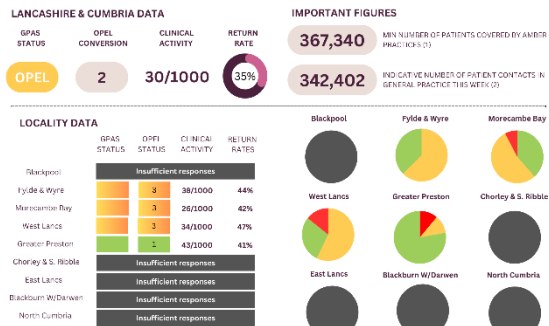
LANCASHIRE & CUMBRIA DATA

| GPAS STATUS | OPEL CONVERSION | CLINICAL ACTIVITY | RETURN RATE |
|---|---|---|---|
| OPEL | 2 | 30/1000 | 35% |

IMPORTANT FIGURES

367,340 MIN NUMBER OF PATIENTS COVERED BY AMBER PRACTICES (1)

342,402 INDICATIVE NUMBER OF PATIENT CONTACTS IN GENERAL PRACTICE THIS WEEK (2)

LOCALITY DATA

| | GPAS STATUS | OPEL STATUS | CLINICAL ACTIVITY | RETURN RATES |
|---|---|---|---|---|
| Blackpool | Insufficient responses | | | |
| Fylde & Wyre | | 3 | 38/1000 | 44% |
| Morecambe Bay | | 3 | 26/1000 | 42% |
| West Lancs | | 3 | 34/1000 | 47% |
| Greater Preston | | 1 | 43/1000 | 41% |
| Chorley & S. Ribble | Insufficient responses | | | |
| East Lancs | Insufficient responses | | | |
| Blackburn W/Darwen | Insufficient responses | | | |
| North Cumbria | Insufficient responses | | | |

Blackpool
Fylde & Wyre
Morecambe Bay
West Lancs
Greater Preston
Chorley & S. Ribble
East Lancs
Blackburn W/Darwen
North Cumbria